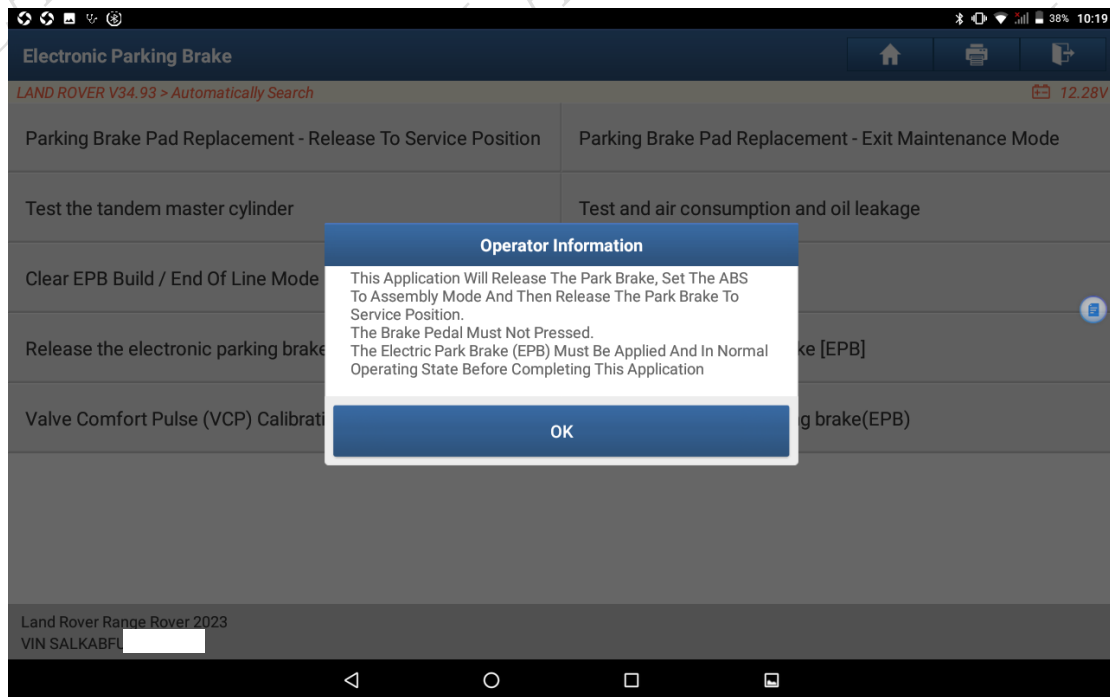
38% 10:19

Electronic Parking Brake

LAND ROVER V34.93 > Automatically Search

12.28V

Parking Brake Pad Replacement - Release To Service Position

Parking Brake Pad Replacement - Exit Maintenance Mode

Test the tandem master cylinder

Test and air consumption and oil leakage

Clear EPB Build / End Of Line Mode

Release the electronic parking brake

ke [EPB]

Valve Comfort Pulse (VCP) Calibrati

g brake(EPB)

Operator Information

This Application Will Release The Park Brake, Set The ABS To Assembly Mode And Then Release The Park Brake To Service Position.
The Brake Pedal Must Not Pressed.
The Electric Park Brake (EPB) Must Be Applied And In Normal Operating State Before Completing This Application

OK

Land Rover Range Rover 2023
VIN SALKABFU